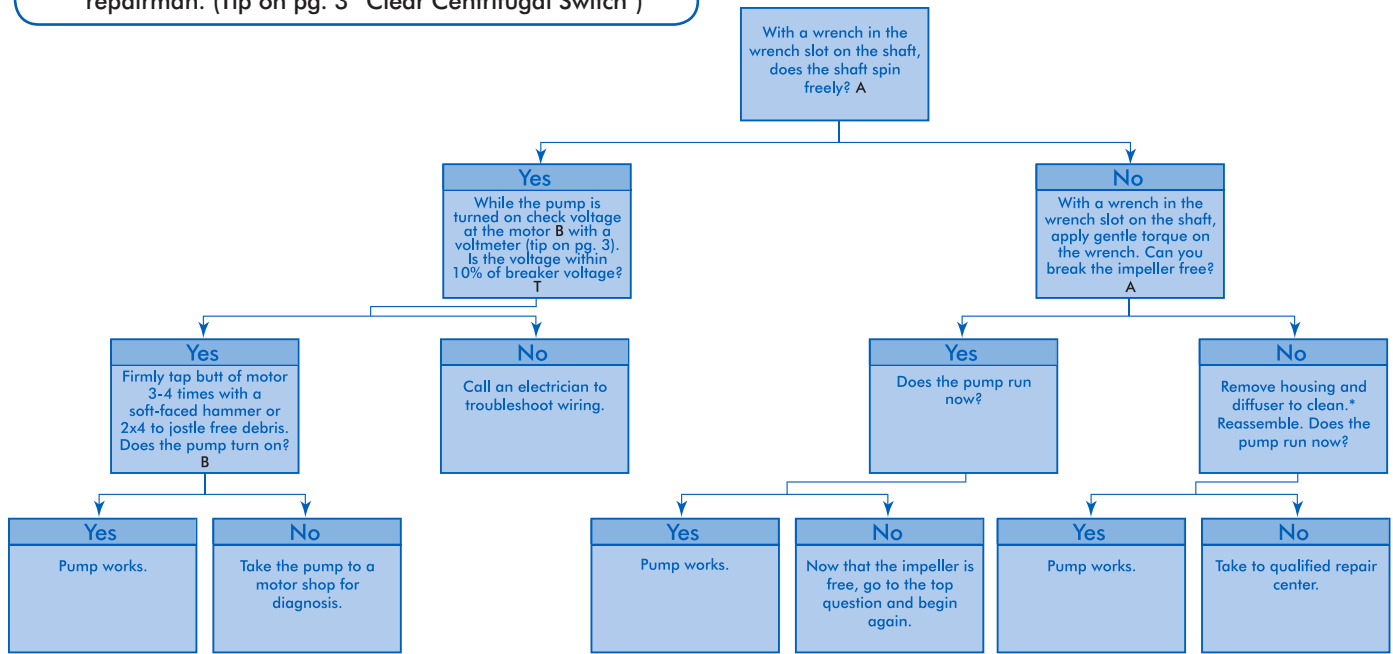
repairman. (Tip on pg. 3 "Clear Centrifugal Switch")

With a wrench in the wrench slot on the shaft, does the shaft spin freely? A

Yes

While the pump is turned on check voltage at the motor B with a voltmeter (tip on pg. 3). Is the voltage within 10% of breaker voltage? T

Yes

Firmly tap butt of motor 3-4 times with a soft-faced hammer or 2x4 to jostle free debris. Does the pump turn on? B

Yes

Pump works.

No

Take the pump to a motor shop for diagnosis.

No

Call an electrician to troubleshoot wiring.

No

With a wrench in the wrench slot on the shaft, apply gentle torque on the wrench. Can you break the impeller free? A

Yes

Does the pump run now?

Yes

Pump works.

No

Now that the impeller is free, go to the top question and begin again.

No

Remove housing and diffuser to clean.* Reassemble. Does the pump run now?

Yes

Pump works.

No

Take to qualified repair center.